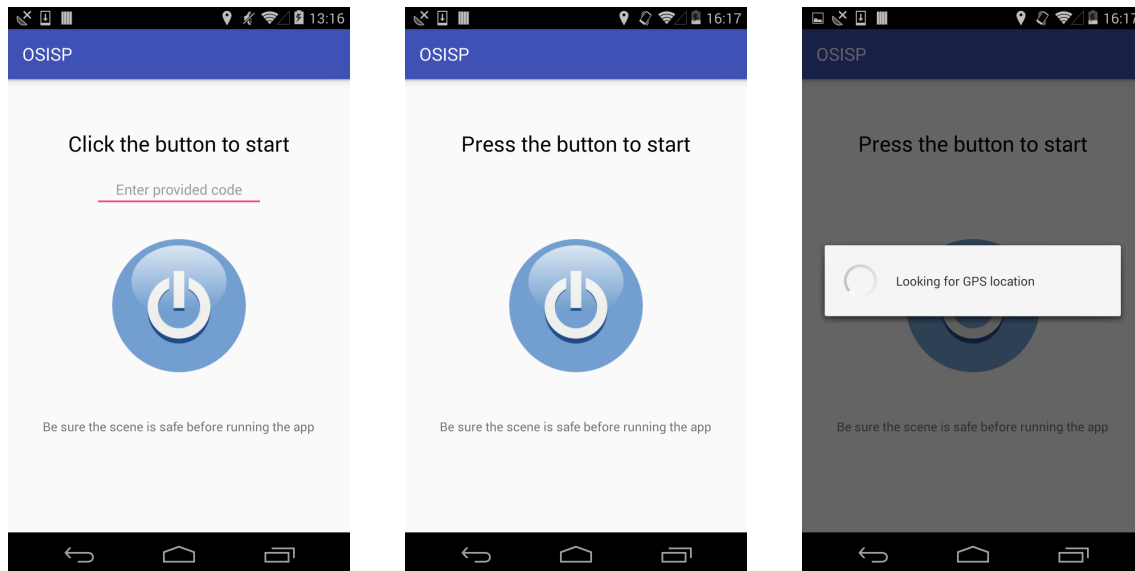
13:16

OSISP

Click the button to start

Enter provided code

Be sure the scene is safe before running the app

16:17

OSISP

Press the button to start

Be sure the scene is safe before running the app

16:17

OSISP

Press the button to start

Looking for GPS location

Be sure the scene is safe before running the app